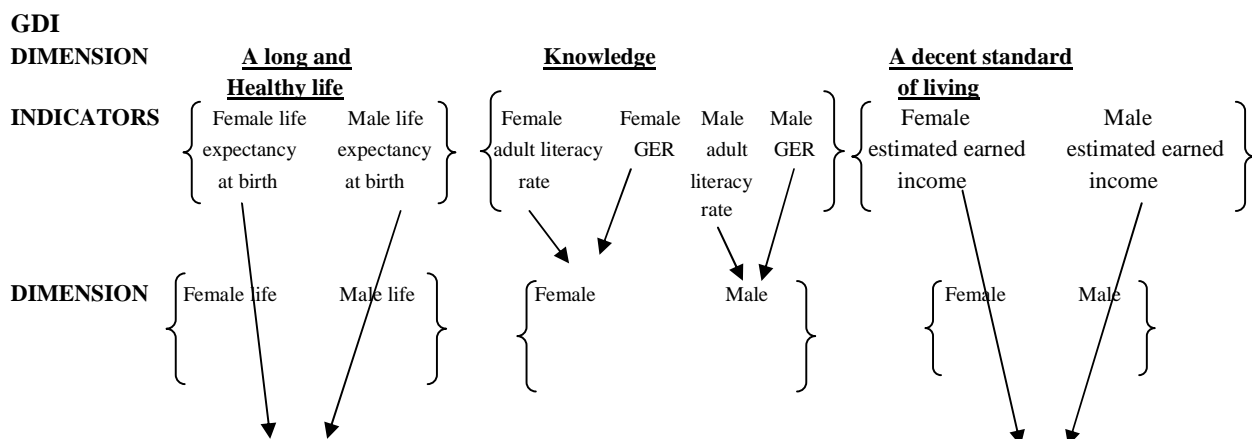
GDI

DIMENSION A long and Healthy life Knowledge A decent standard of living

INDICATORS Female life expectancy at birth Male life expectancy at birth Female adult literacy rate Female GER Male adult literacy rate Male GER Female estimated earned income Male estimated earned income

DIMENSION Female life Male life Female Male Female Male